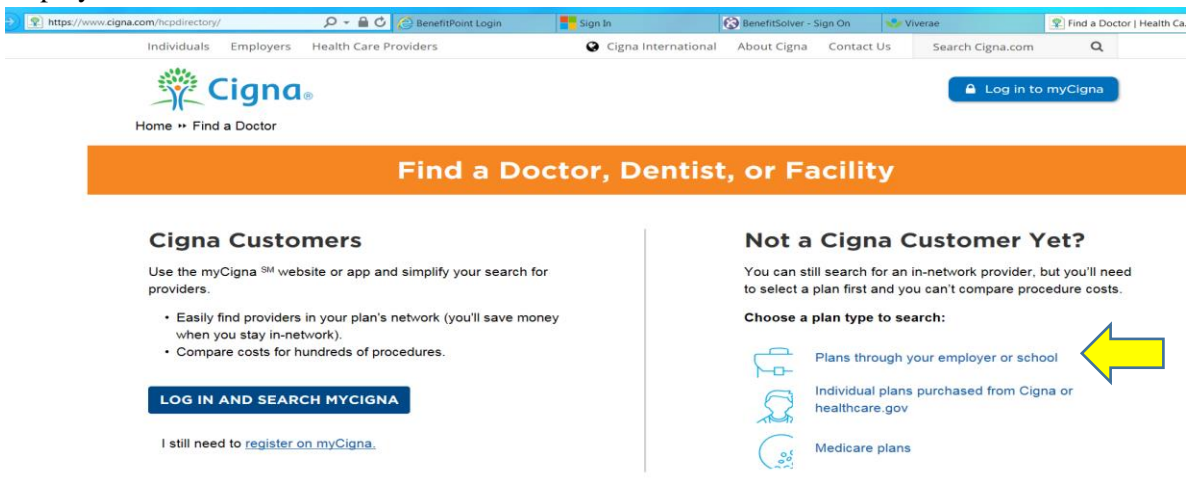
https://www.cigna.com/hcpdirectory/ BenefitPoint Login Sign In BenefitSolver - Sign On Viverae Find a Doctor | Health Ca

Individuals Employers Health Care Providers Cigna International About Cigna Contact Us Search Cigna.com

Cigna

Log in to myCigna

Home ›› Find a Doctor

Find a Doctor, Dentist, or Facility

Cigna Customers

Use the myCigna $^{SM}$ website or app and simplify your search for providers.

• Easily find providers in your plan's network (you'll save money when you stay in-network).
• Compare costs for hundreds of procedures.

LOG IN AND SEARCH MYCIGNA

I still need to register on myCigna.

Not a Cigna Customer Yet?

You can still search for an in-network provider, but you'll need to select a plan first and you can't compare procedure costs.

Choose a plan type to search:

Plans through your employer or school

Individual plans purchased from Cigna or healthcare.gov

Medicare plans